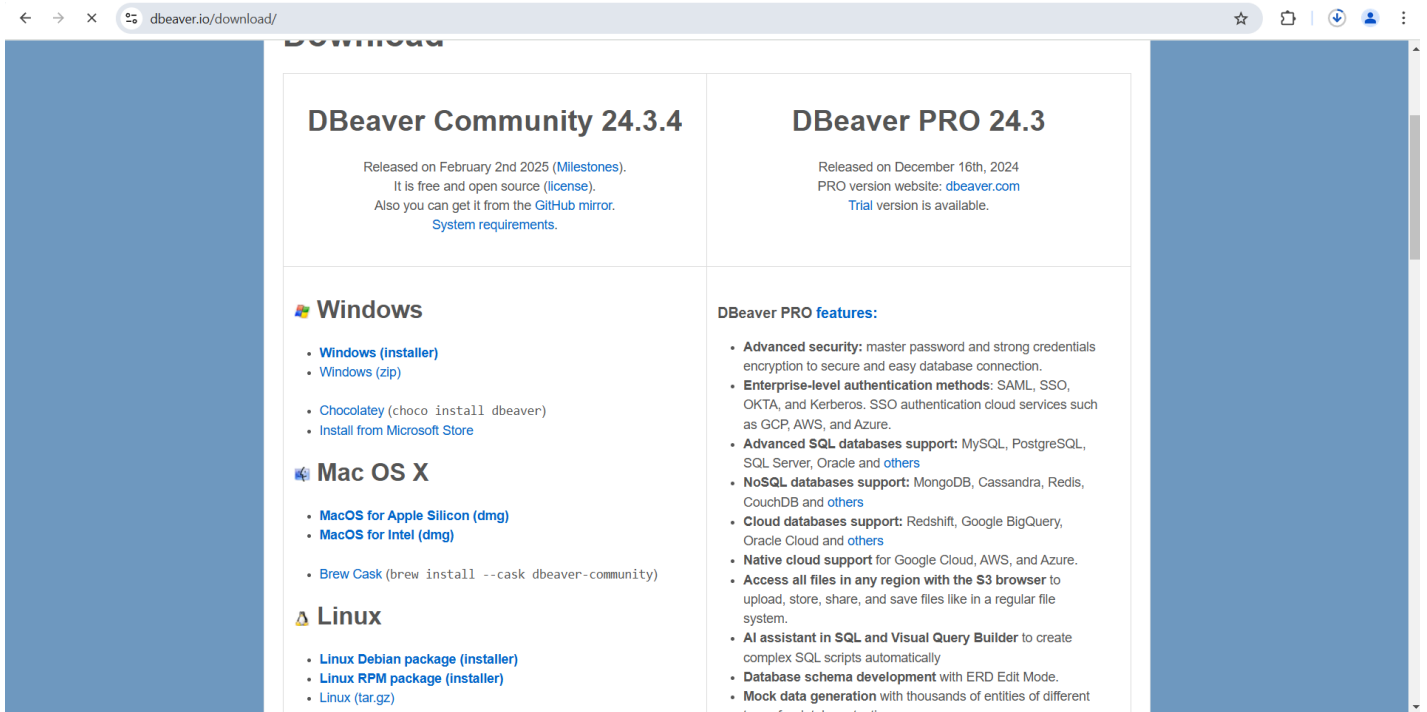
dbeaver.io/download/

Download

| DBeaver Community 24.3.4 | DBeaver PRO 24.3 |
|---|---|
| Released on February 2nd 2025 (Milestones). It is free and open source (license). Also you can get it from the GitHub mirror. System requirements. | Released on December 16th, 2024 PRO version website: dbeaver.com Trial version is available. |

Windows

- Windows (installer)
- Windows (zip)

- Chocolatey (choco install dbeaver)
- Install from Microsoft Store

Mac OS X

- MacOS for Apple Silicon (dmg)
- MacOS for Intel (dmg)

- Brew Cask (brew install --cask dbeaver-community)

Linux

- Linux Debian package (installer)
- Linux RPM package (installer)
- Linux (tar.gz)

DBeaver PRO features:

- Advanced security: master password and strong credentials encryption to secure and easy database connection.
- Enterprise-level authentication methods: SAML, SSO, OKTA, and Kerberos. SSO authentication cloud services such as GCP, AWS, and Azure.
- Advanced SQL databases support: MySQL, PostgreSQL, SQL Server, Oracle and others
- NoSQL databases support: MongoDB, Cassandra, Redis, CouchDB and others
- Cloud databases support: Redshift, Google BigQuery, Oracle Cloud and others
- Native cloud support for Google Cloud, AWS, and Azure.
- Access all files in any region with the S3 browser to upload, store, share, and save files like in a regular file system.
- AI assistant in SQL and Visual Query Builder to create complex SQL scripts automatically
- Database schema development with ERD Edit Mode.
- Mock data generation with thousands of entities of different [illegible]